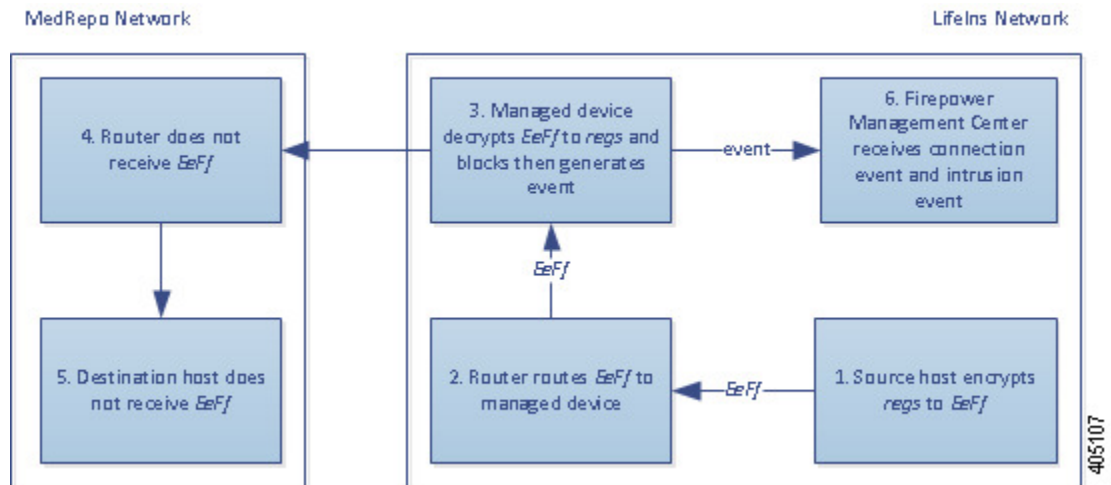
MedRepo Network

4. Router does not receive *EeFf*

5. Destination host does not receive *EeFf*

LifeIns Network

1. Source host encrypts *regs* to *EeFf*

*EeFf*

2. Router routes *EeFf* to managed device

*EeFf*

3. Managed device decrypts *EeFf* to *regs* and blocks then generates event

event

6. Firepower Management Center receives connection event and intrusion event

405107